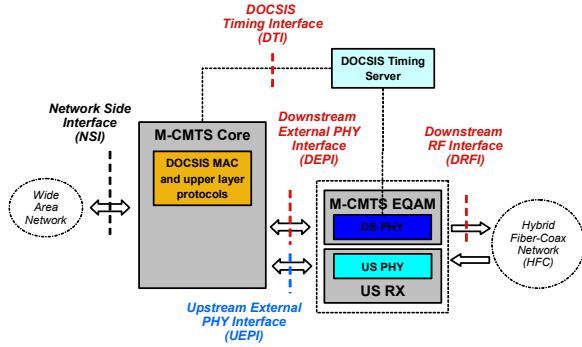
DOCSIS Timing Interface (DTI)

DOCSIS Timing Server

Network Side Interface (NSI)

M-CMTS Core

DOCSIS MAC and upper layer protocols

Downstream External PHY Interface (DEPI)

Downstream RF Interface (DRFI)

Wide Area Network

M-CMTS EQAM

DS PHY

US PHY

US RX

Hybrid Fiber-Coax Network (HFC)

Upstream External PHY Interface (UEPI)